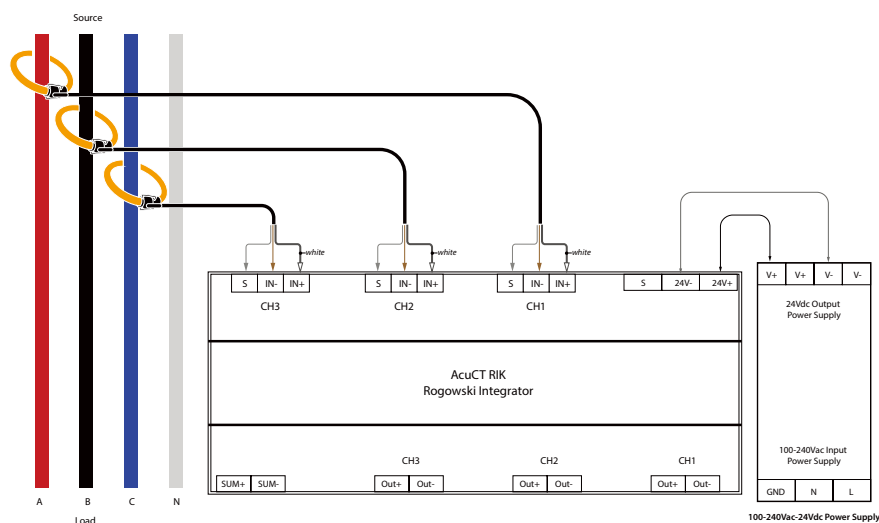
Source

white

white

white

| S | IN- | IN+ |
|---|---|---|

CH3

| S | IN- | IN+ |
|---|---|---|

CH2

| S | IN- | IN+ |
|---|---|---|

CH1

| S | 24V- | 24V+ |
|---|---|---|

| V+ | V+ | V- | V- |
|---|---|---|---|

24Vdc Output
Power Supply

AcuCT RIK
Rogowski Integrator

CH3

CH2

CH1

| SUM+ | SUM- |
|---|---|

| Out+ | Out- |
|---|---|

| Out+ | Out- |
|---|---|

| Out+ | Out- |
|---|---|

100-240Vac Input
Power Supply

| GND | N | L |
|---|---|---|

A

B

C

N

Load

100-240Vac-24Vdc Power Supply